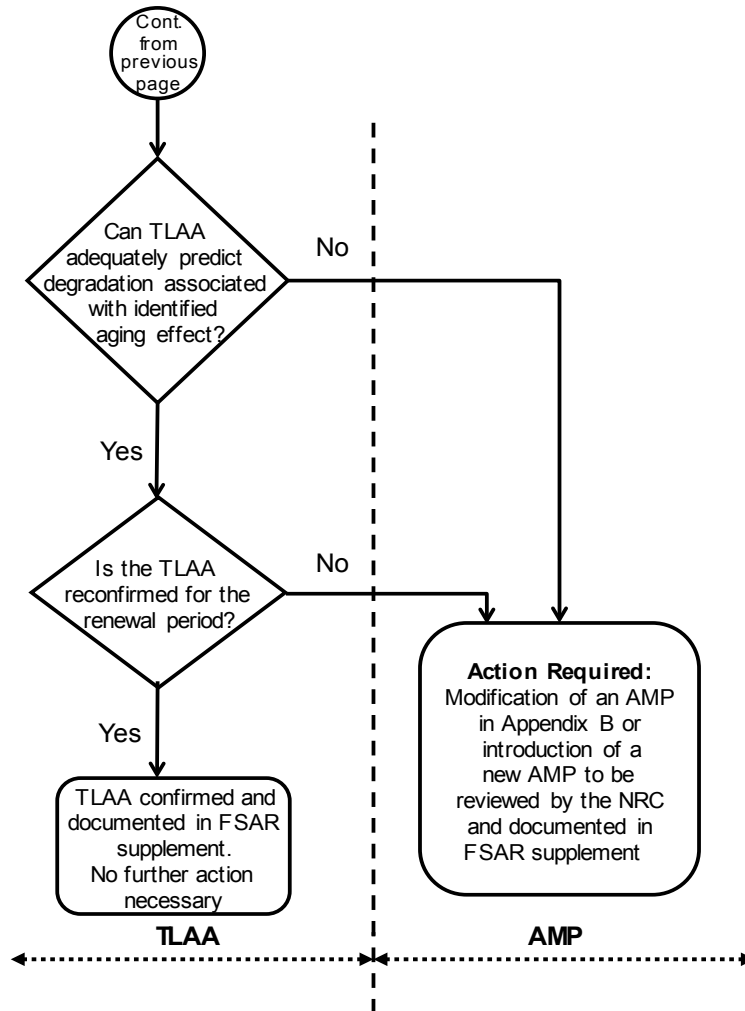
Cont. from previous page

Can TLAA adequately predict degradation associated with identified aging effect?

No

Yes

Is the TLAA reconfirmed for the renewal period?

No

Yes

TLAA confirmed and documented in FSAR supplement. No further action necessary

**Action Required:** Modification of an AMP in Appendix B or introduction of a new AMP to be reviewed by the NRC and documented in FSAR supplement

**TLAA**

**AMP**